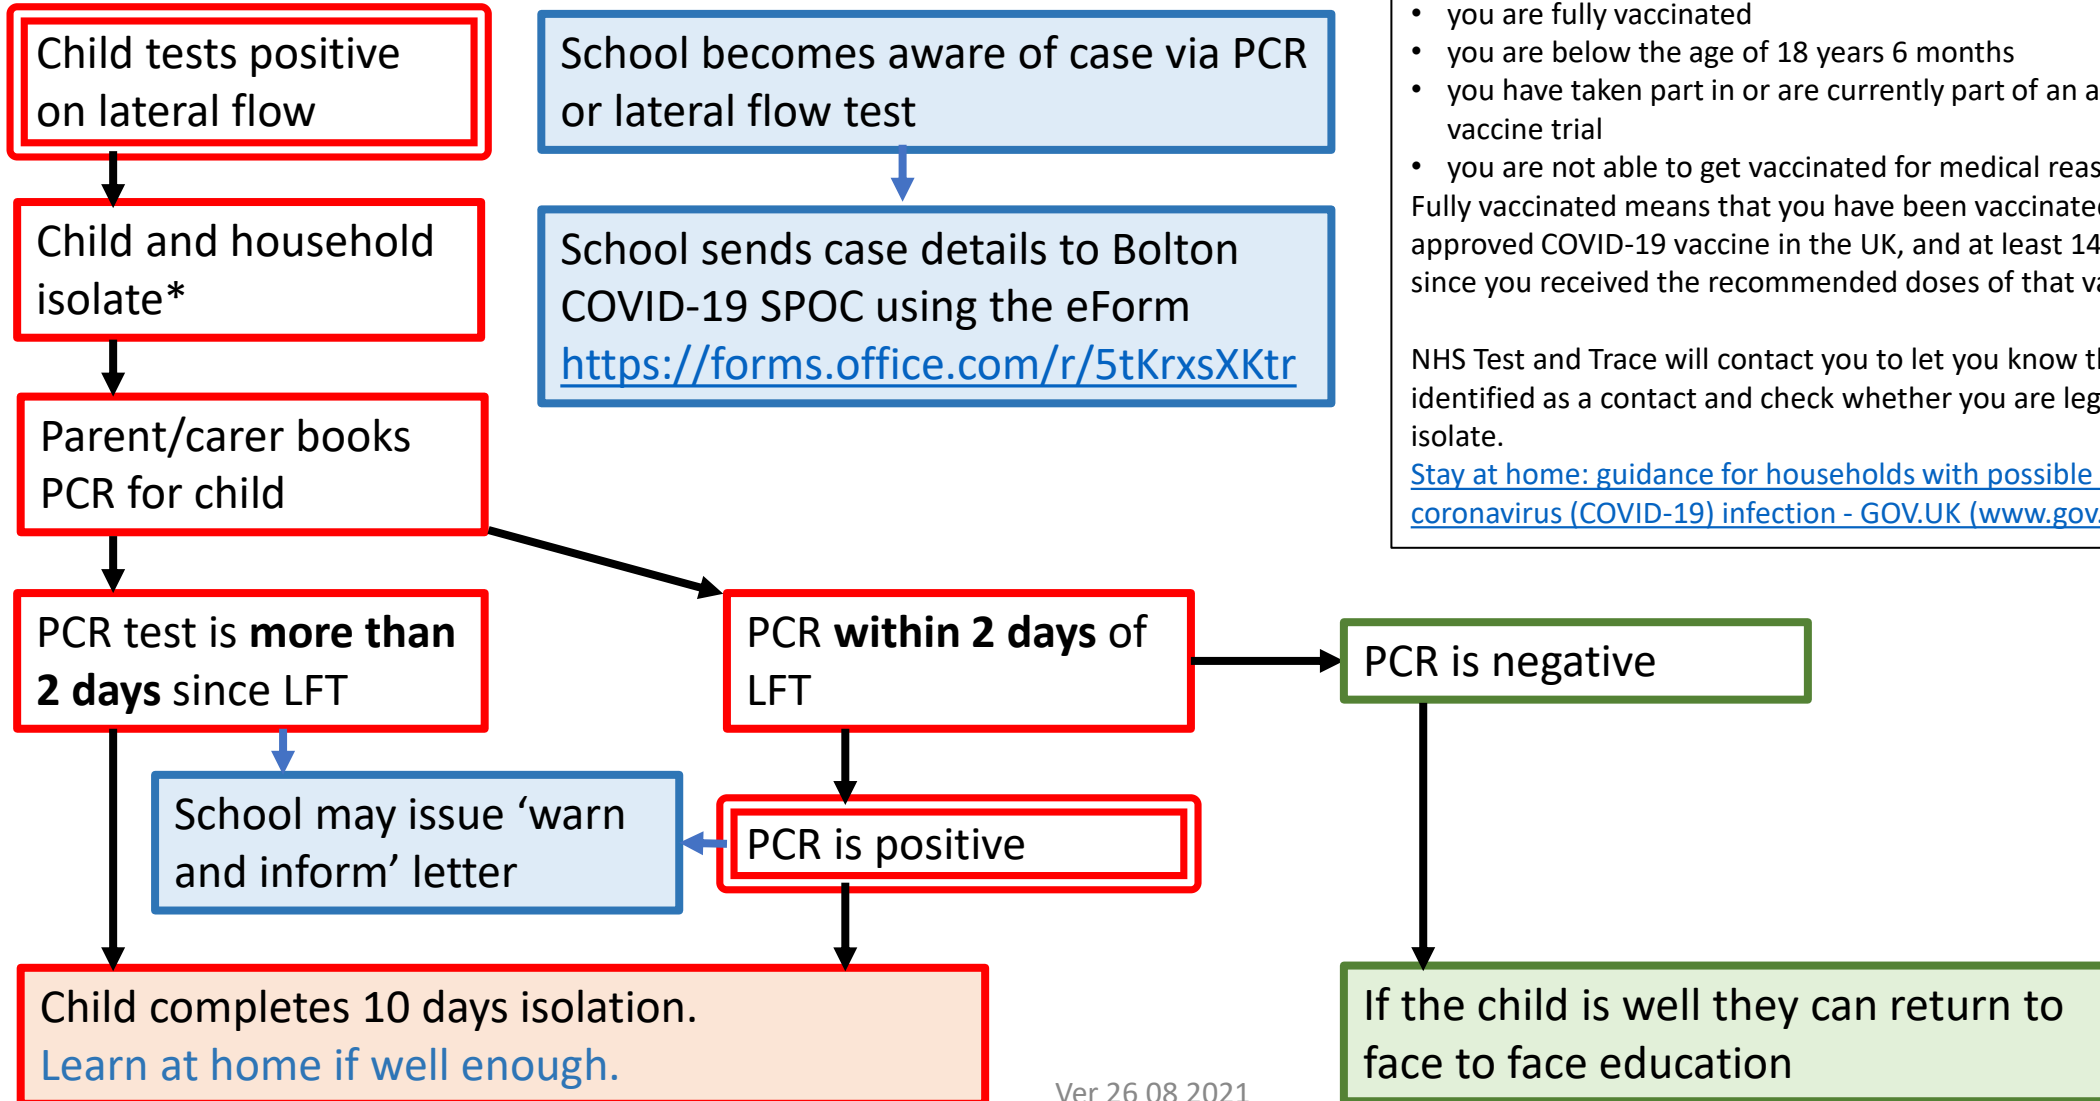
Child tests positive on lateral flow

Child and household isolate*

Parent/carer books PCR for child

PCR test is **more than 2 days** since LFT

School may issue ‘warn and inform’ letter

Child completes 10 days isolation.
Learn at home if well enough.

School becomes aware of case via PCR or lateral flow test

School sends case details to Bolton COVID-19 SPOC using the eForm https://forms.office.com/r/5tKrxsXKtr

PCR **within 2 days** of LFT

PCR is positive

PCR is negative

If the child is well they can return to face to face education

Ver 26 08 2021

• you are fully vaccinated
• you are below the age of 18 years 6 months
• you have taken part in or are currently part of an a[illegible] vaccine trial
• you are not able to get vaccinated for medical reas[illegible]
Fully vaccinated means that you have been vaccinate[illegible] approved COVID-19 vaccine in the UK, and at least 14 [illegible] since you received the recommended doses of that va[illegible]

NHS Test and Trace will contact you to let you know t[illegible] identified as a contact and check whether you are leg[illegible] isolate.
Stay at home: guidance for households with possible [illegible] coronavirus (COVID-19) infection - GOV.UK (www.gov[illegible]